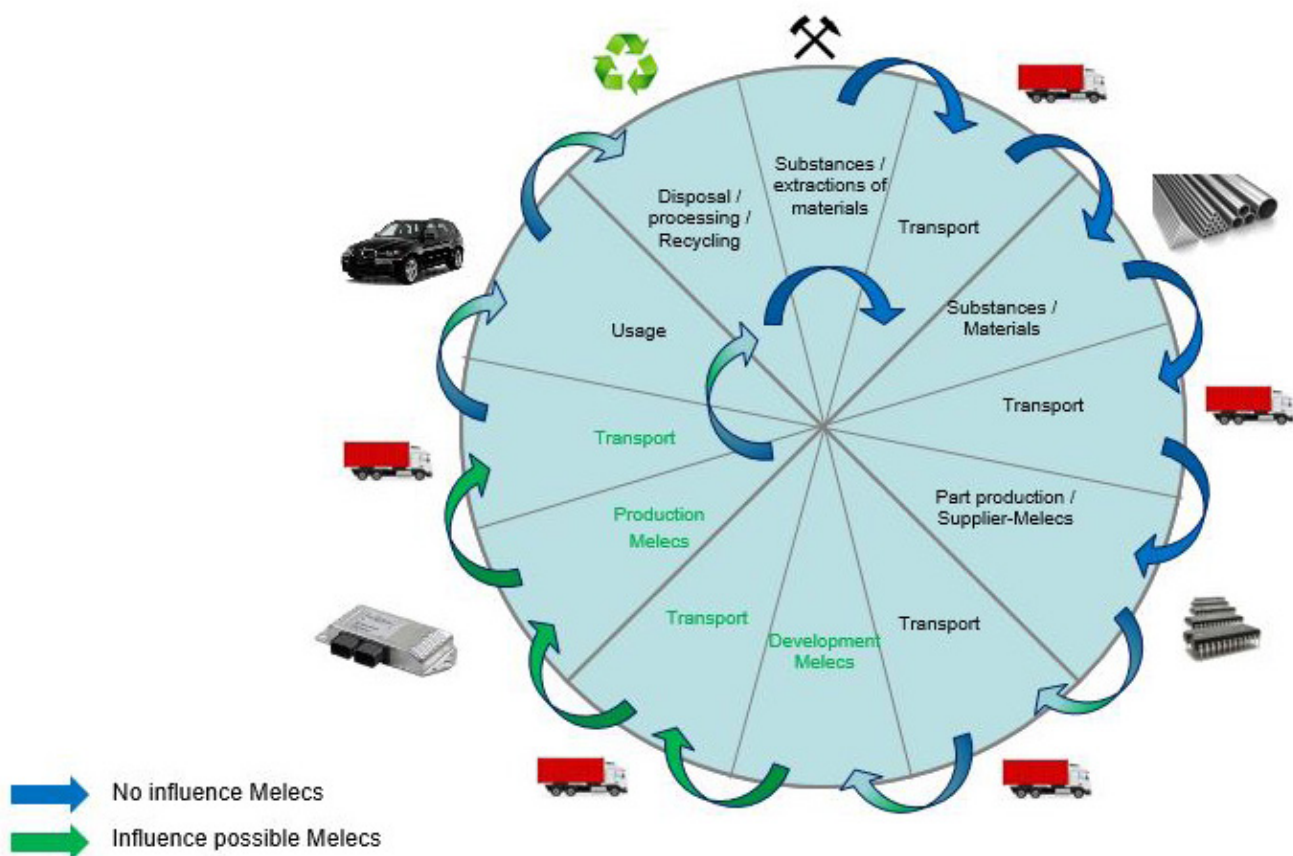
Substances / extractions of materials

Transport

Substances / Materials

Transport

Part production / Supplier-Melecs

Transport

Development Melecs

Transport

Production Melecs

Transport

Usage

Disposal / processing / Recycling

No influence Melecs

Influence possible Melecs